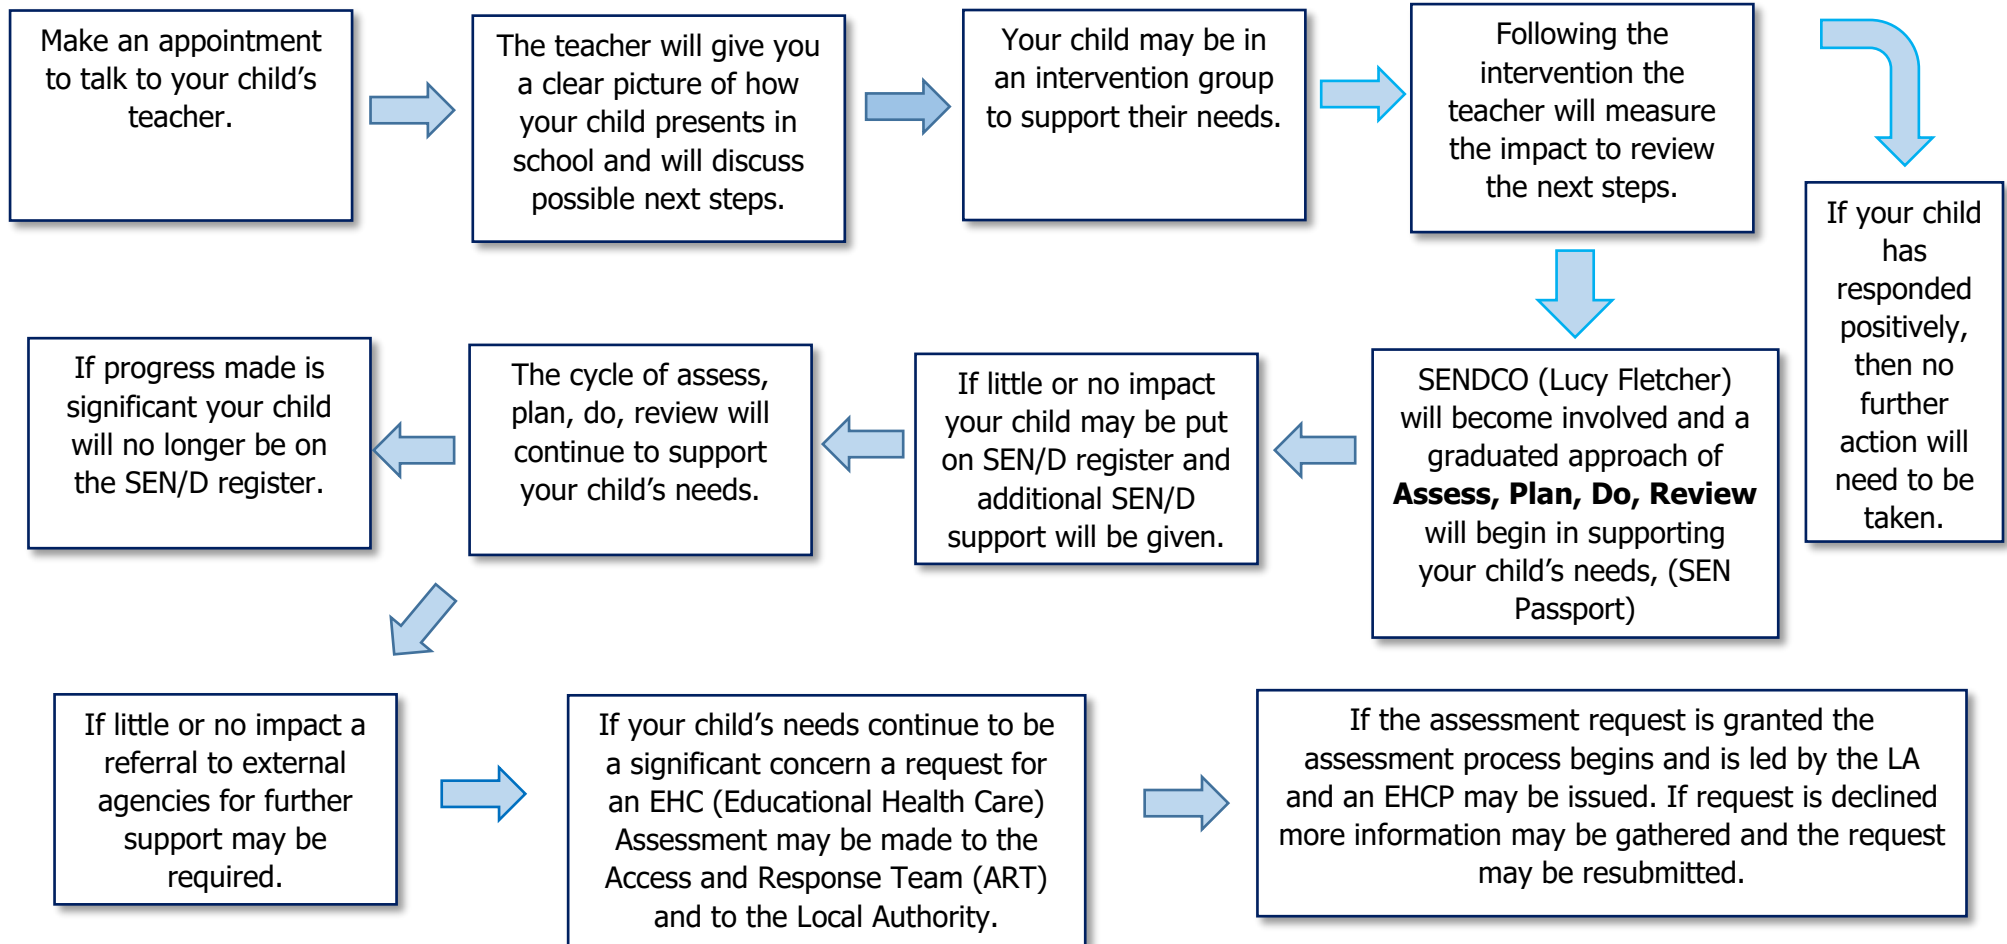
Make an appointment to talk to your child's teacher.

The teacher will give you a clear picture of how your child presents in school and will discuss possible next steps.

Your child may be in an intervention group to support their needs.

Following the intervention the teacher will measure the impact to review the next steps.

If your child has responded positively, then no further action will need to be taken.

SENDCO (Lucy Fletcher) will become involved and a graduated approach of **Assess, Plan, Do, Review** will begin in supporting your child's needs, (SEN Passport)

If little or no impact your child may be put on SEN/D register and additional SEN/D support will be given.

The cycle of assess, plan, do, review will continue to support your child's needs.

If progress made is significant your child will no longer be on the SEN/D register.

If little or no impact a referral to external agencies for further support may be required.

If your child's needs continue to be a significant concern a request for an EHC (Educational Health Care) Assessment may be made to the Access and Response Team (ART) and to the Local Authority.

If the assessment request is granted the assessment process begins and is led by the LA and an EHCP may be issued. If request is declined more information may be gathered and the request may be resubmitted.